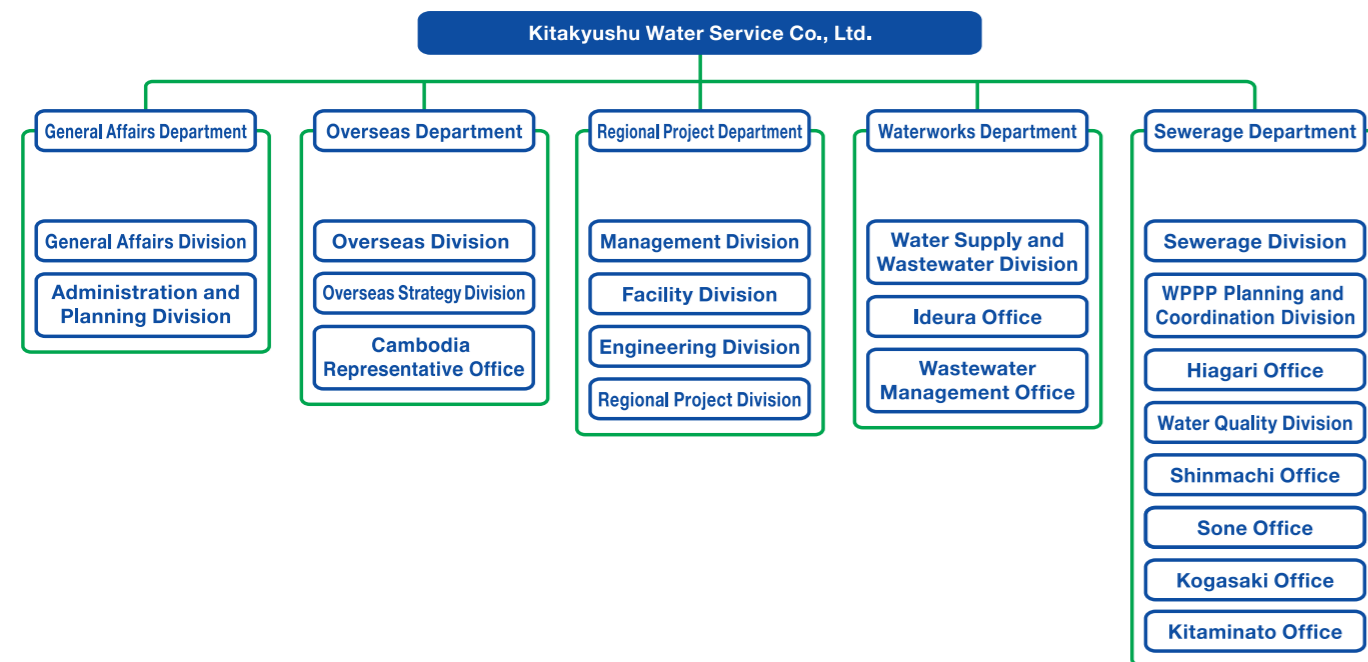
Kitakyushu Water Service Co., Ltd.

General Affairs Department
General Affairs Division
Administration and Planning Division

Overseas Department
Overseas Division
Overseas Strategy Division
Cambodia Representative Office

Regional Project Department
Management Division
Facility Division
Engineering Division
Regional Project Division

Waterworks Department
Water Supply and Wastewater Division
Ideura Office
Wastewater Management Office

Sewerage Department
Sewerage Division
WPPP Planning and Coordination Division
Hiagari Office
Water Quality Division
Shinmachi Office
Sone Office
Kogasaki Office
Kitaminato Office